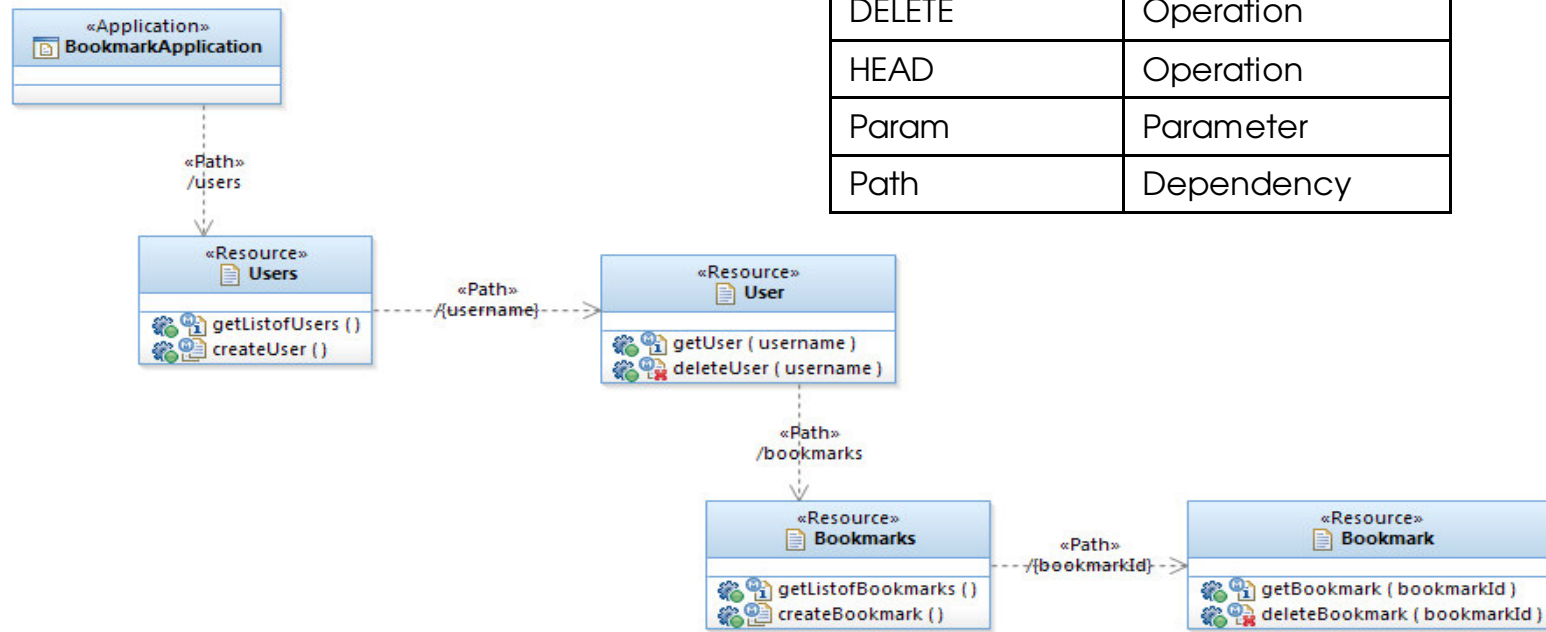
«Application»
BookmarkApplication

«Path»
/users

«Resource»
Users

getListofUsers ()
createUser ()

«Path»
/{username}

«Resource»
User

getUser ( username )
deleteUser ( username )

«Path»
/bookmarks

«Resource»
Bookmarks

getListofBookmarks ()
createBookmark ()

«Path»
/{bookmarkId}

«Resource»
Bookmark

getBookmark ( bookmarkId )
deleteBookmark ( bookmarkId )

| DELETE | Operation |
|---|---|
| HEAD | Operation |
| Param | Parameter |
| Path | Dependency |